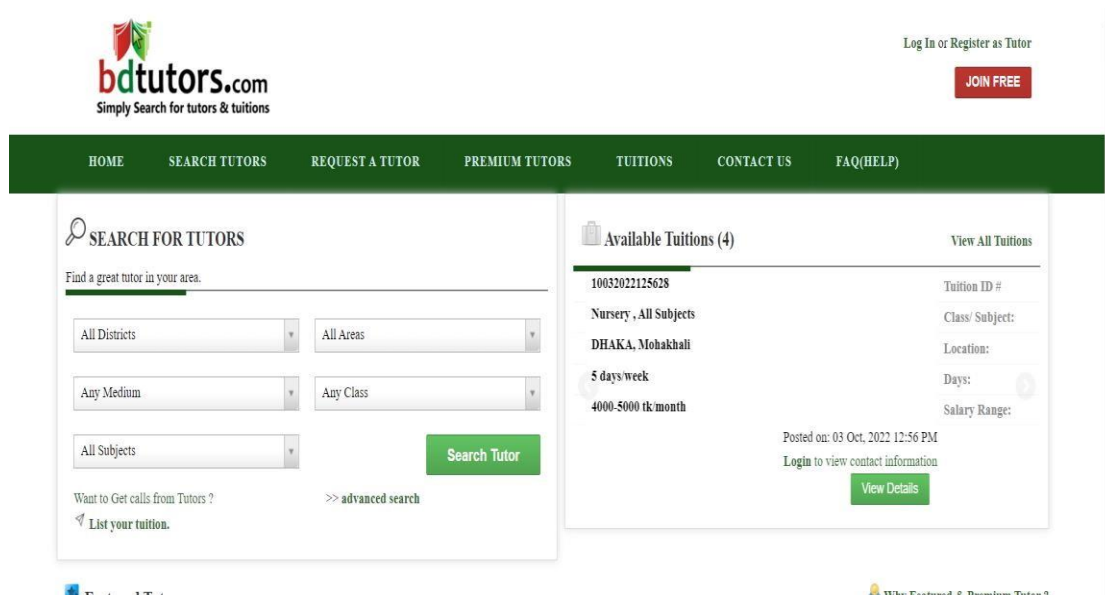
bdtutors.com
Simply Search for tutors & tuitions

Log In or Register as Tutor
JOIN FREE

HOME SEARCH TUTORS REQUEST A TUTOR PREMIUM TUTORS TUITIONS CONTACT US FAQ(HELP)

SEARCH FOR TUTORS
Find a great tutor in your area.

All Districts
All Areas
Any Medium
Any Class
All Subjects
Search Tutor

Want to Get calls from Tutors ?
>> advanced search
List your tuition.

Available Tuitions (4)
View All Tuitions

| 10032022125628 | Tuition ID # |
|---|---|
| Nursery , All Subjects | Class/ Subject: |
| DHAKA, Mohakhali | Location: |
| 5 days/week | Days: |
| 4000-5000 tk/month | Salary Range: |

Posted on: 03 Oct, 2022 12:56 PM
Login to view contact information
View Details

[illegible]
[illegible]